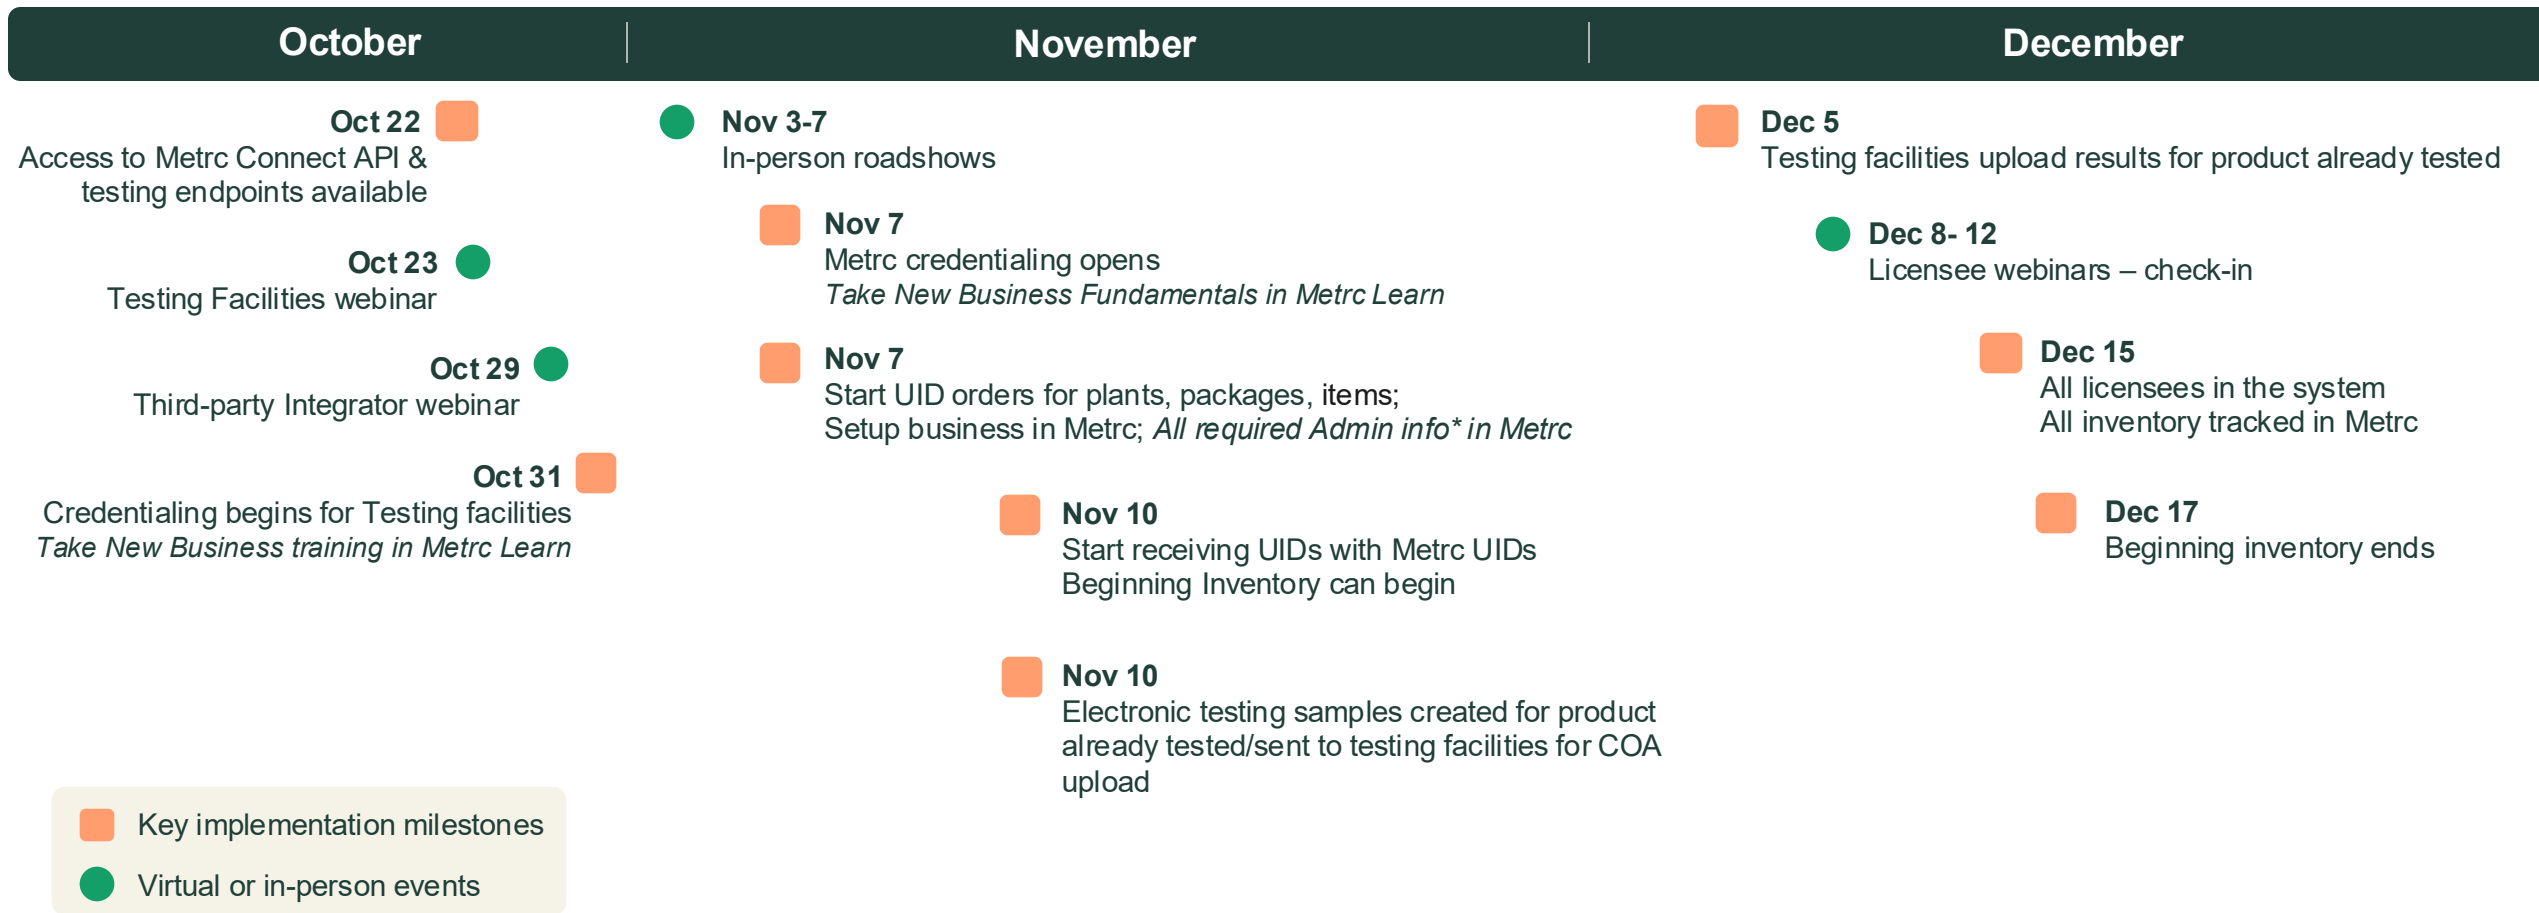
October

Oct 22
Access to Metrc Connect API & testing endpoints available

Oct 23
Testing Facilities webinar

Oct 29
Third-party Integrator webinar

Oct 31
Credentialing begins for Testing facilities
*Take New Business training in Metrc Learn*

Key implementation milestones
Virtual or in-person events

November

Nov 3-7
In-person roadshows

Nov 7
Metrc credentialing opens
*Take New Business Fundamentals in Metrc Learn*

Nov 7
Start UID orders for plants, packages, items;
Setup business in Metrc; *All required Admin info\* in Metrc*

Nov 10
Start receiving UIDs with Metrc UIDs
Beginning Inventory can begin

Nov 10
Electronic testing samples created for product already tested/sent to testing facilities for COA upload

December

Dec 5
Testing facilities upload results for product already tested

Dec 8- 12
Licensee webinars – check-in

Dec 15
All licensees in the system
All inventory tracked in Metrc

Dec 17
Beginning inventory ends